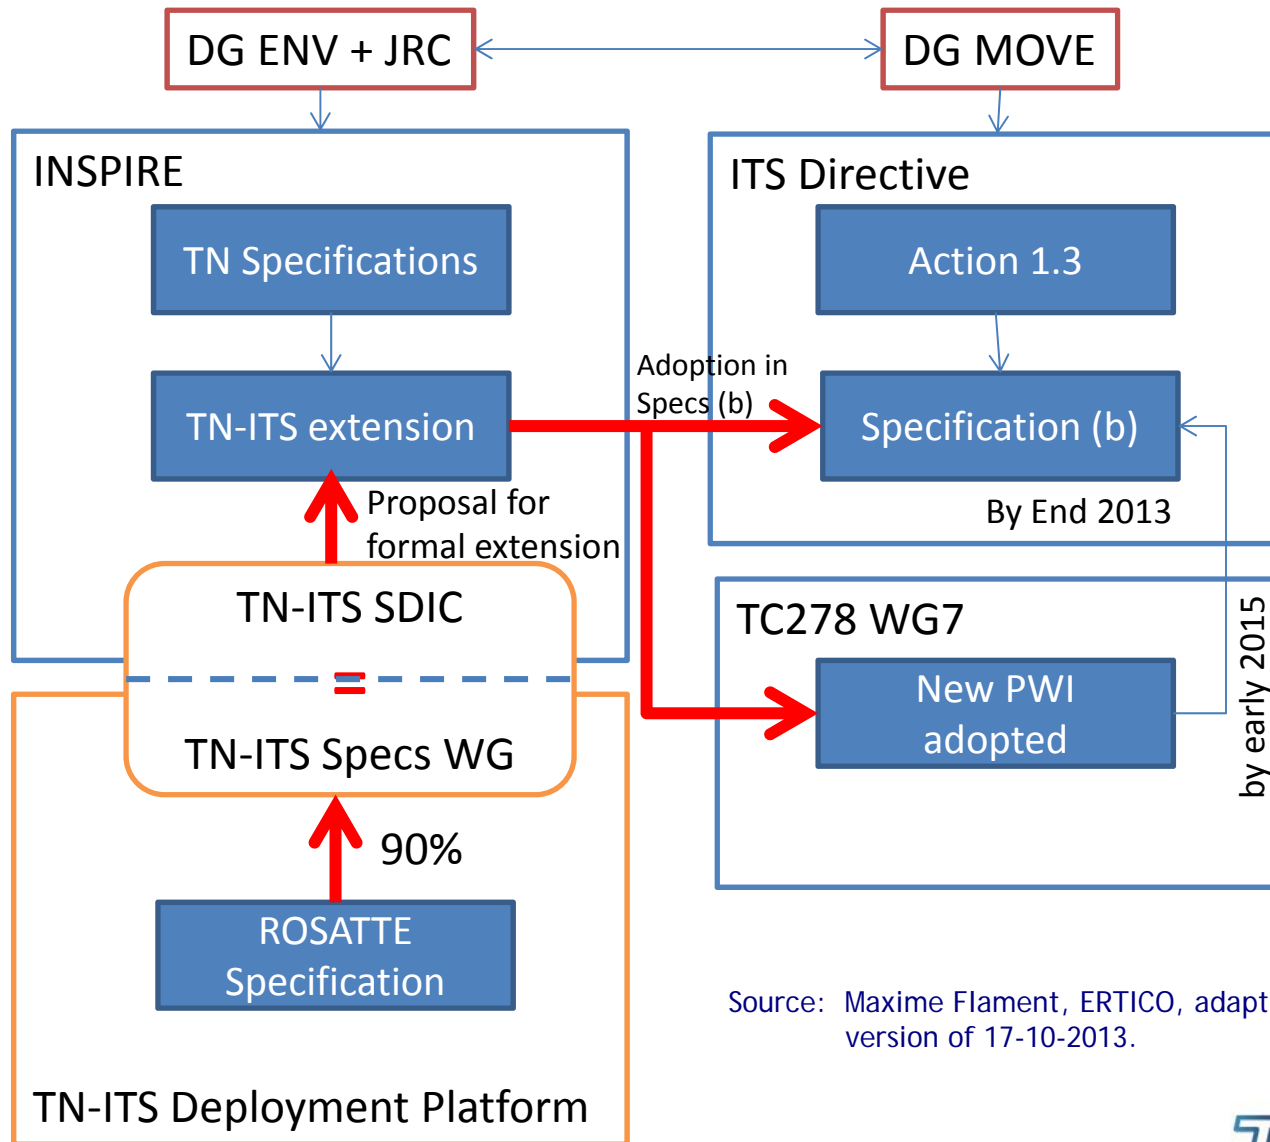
DG ENV + JRC

DG MOVE

INSPIRE

TN Specifications

TN-ITS extension

ITS Directive

Action 1.3

Adoption in Specs (b)

Specification (b)

By End 2013

Proposal for formal extension

TN-ITS SDIC

=

TN-ITS Specs WG

TC278 WG7

New PWI adopted

by early 2015

90%

ROSATTE Specification

Source: Maxime Flament, ERTICO, adapt
version of 17-10-2013.

TN-ITS Deployment Platform